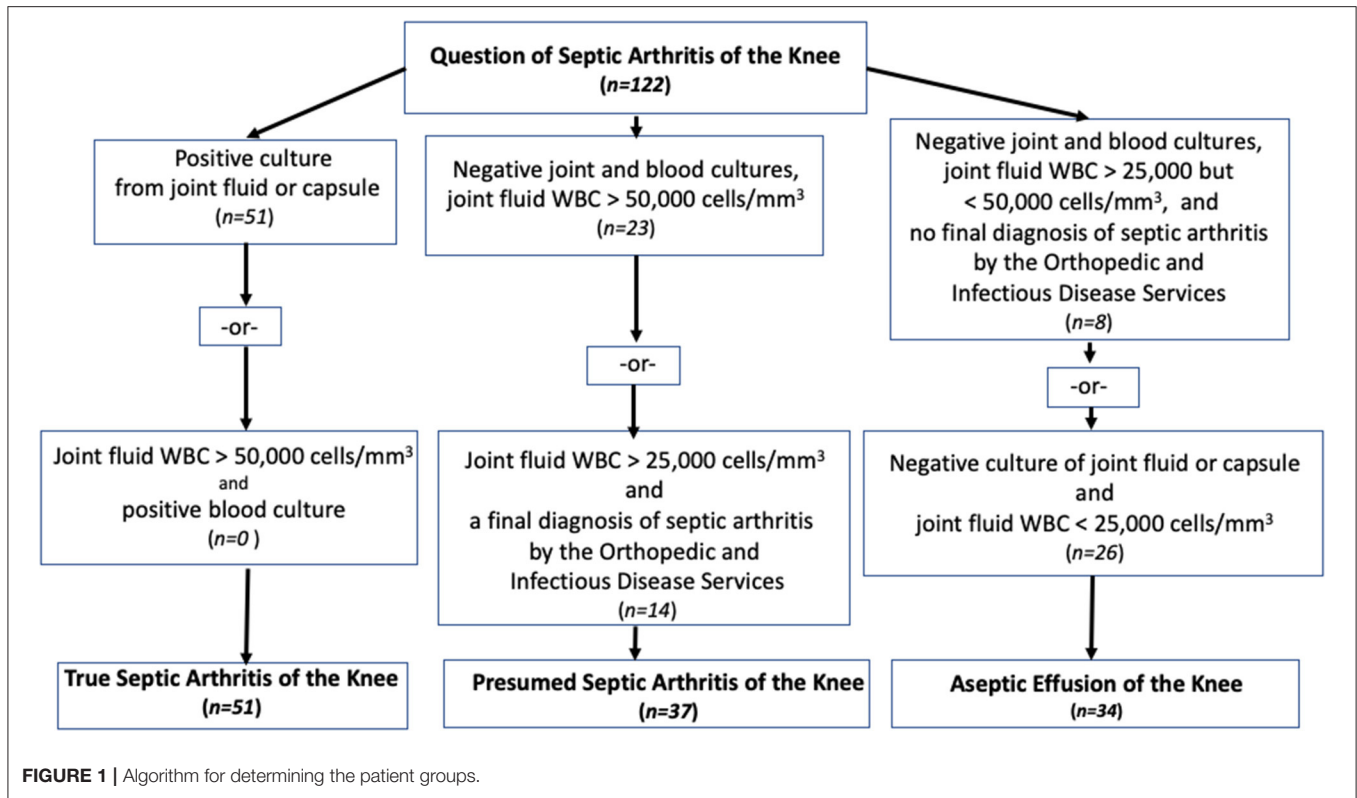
Question of Septic Arthritis of the Knee
($n=122$)

Positive culture from joint fluid or capsule
($n=51$)

-or-

Joint fluid WBC > 50,000 cells/mm$^3$
and
positive blood culture
($n=0$ )

True Septic Arthritis of the Knee
($n=51$)

Negative joint and blood cultures, joint fluid WBC > 50,000 cells/mm$^3$
($n=23$)

-or-

Joint fluid WBC > 25,000 cells/mm$^3$
and
a final diagnosis of septic arthritis by the Orthopedic and Infectious Disease Services
($n=14$)

Presumed Septic Arthritis of the Knee
($n=37$)

Negative joint and blood cultures, joint fluid WBC > 25,000 but < 50,000 cells/mm$^3$, and no final diagnosis of septic arthritis by the Orthopedic and Infectious Disease Services
($n=8$)

-or-

Negative culture of joint fluid or capsule
and
joint fluid WBC < 25,000 cells/mm$^3$
($n=26$)

Aseptic Effusion of the Knee
($n=34$)

FIGURE 1 | Algorithm for determining the patient groups.